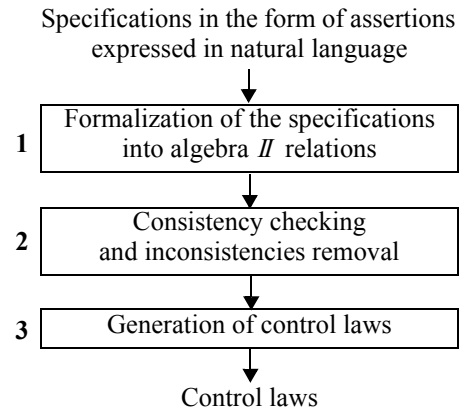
Specifications in the form of assertions expressed in natural language

1

Formalization of the specifications into algebra $\mathit{II}$ relations

2

Consistency checking and inconsistencies removal

3

Generation of control laws

Control laws